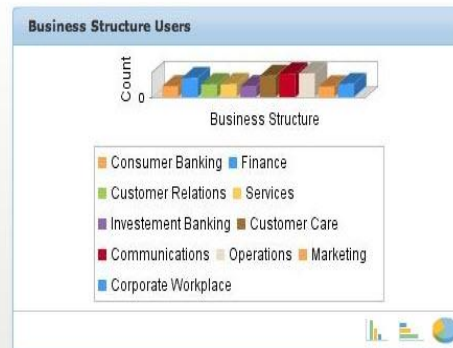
Business Structure Users

Count

0

Business Structure

Consumer Banking Finance

Customer Relations Services

Investement Banking Customer Care

Communications Operations Marketing

Corporate Workplace